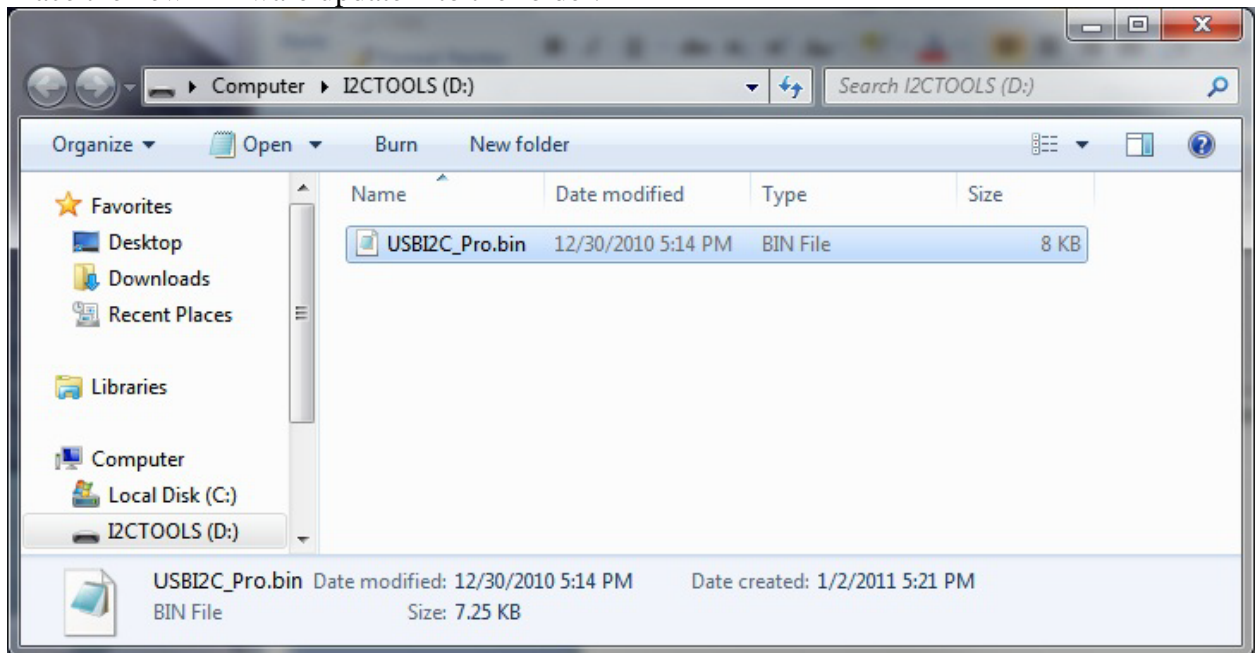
Computer ▸ I2CTOOLS (D:)

Search I2CTOOLS (D:)

Organize ▾ Open ▾ Burn New folder

Favorites
Desktop
Downloads
Recent Places

Libraries

Computer
Local Disk (C:)
I2CTOOLS (D:)

| Name | Date modified | Type | Size |
|---|---|---|---|
| USBI2C_Pro.bin | 12/30/2010 5:14 PM | BIN File | 8 KB |

USBI2C_Pro.bin Date modified: 12/30/2010 5:14 PM Date created: 1/2/2011 5:21 PM
BIN File Size: 7.25 KB